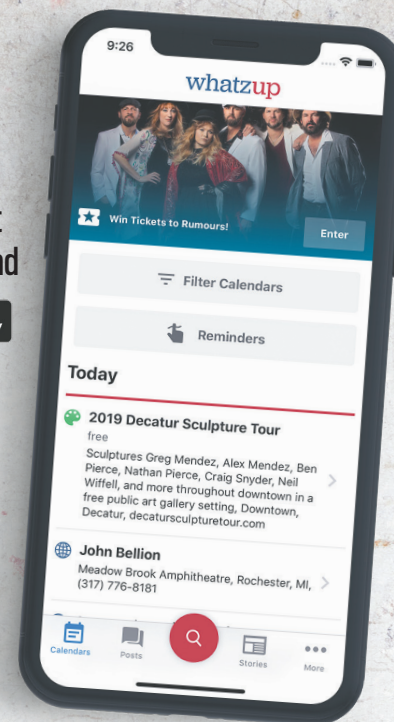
9:26

whatzup

Win Tickets to Rumours!

Enter

Filter Calendars

Reminders

Today

2019 Decatur Sculpture Tour

free

Sculptures Greg Mendez, Alex Mendez, Ben Pierce, Nathan Pierce, Craig Snyder, Neil Wiffell, and more throughout downtown in a free public art gallery setting, Downtown, Decatur, decatursculpturetour.com

John Bellion

Meadow Brook Amphitheatre, Rochester, MI, (317) 776-8181

Calendars

Posts

Stories

More